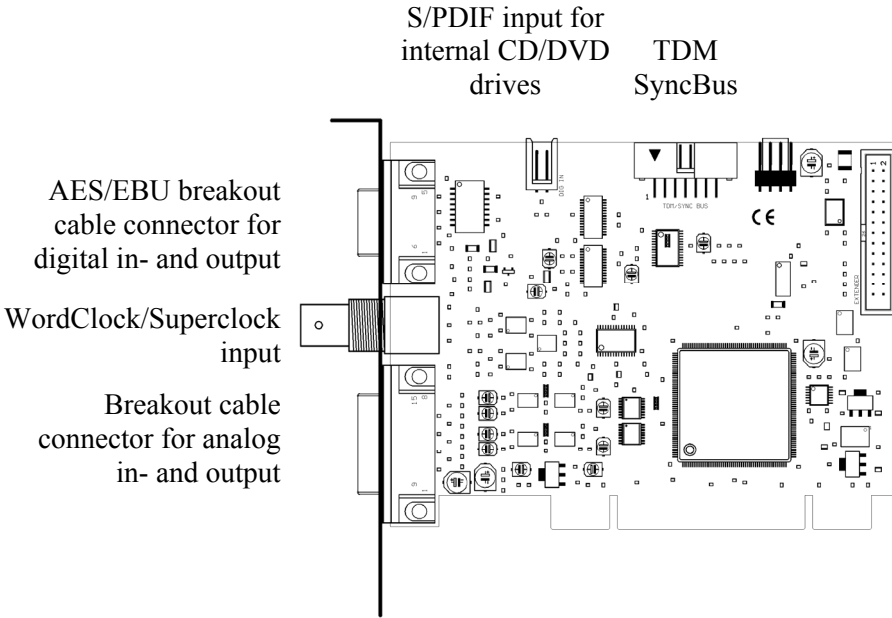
S/PDIF input for internal CD/DVD drives

TDM SyncBus

AES/EBU breakout cable connector for digital in- and output

WordClock/Superclock input

Breakout cable connector for analog in- and output

DIG IN

TDM/SYNC BUS

CE

EXTENDER

9

6

1

5

15

8

9

1

2